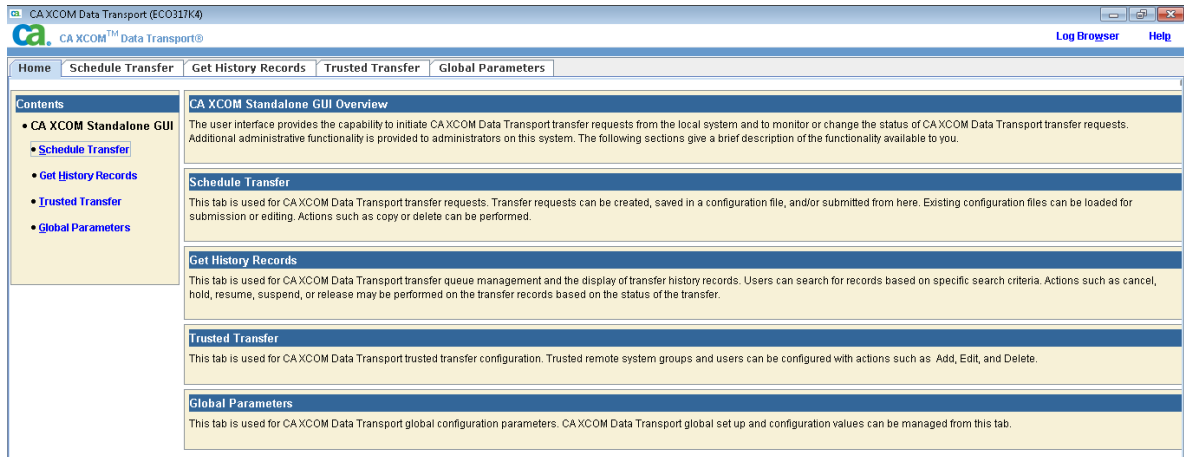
CA XCOM Data Transport (ECO317K4)

ca. CA XCOM$^{TM}$ Data Transport®

Log Browser Help

Home | Schedule Transfer | Get History Records | Trusted Transfer | Global Parameters

Contents

• CA XCOM Standalone GUI

• Schedule Transfer

• Get History Records

• Trusted Transfer

• Global Parameters

CA XCOM Standalone GUI Overview

The user interface provides the capability to initiate CA XCOM Data Transport transfer requests from the local system and to monitor or change the status of CA XCOM Data Transport transfer requests. Additional administrative functionality is provided to administrators on this system. The following sections give a brief description of the functionality available to you.

Schedule Transfer

This tab is used for CA XCOM Data Transport transfer requests. Transfer requests can be created, saved in a configuration file, and/or submitted from here. Existing configuration files can be loaded for submission or editing. Actions such as copy or delete can be performed.

Get History Records

This tab is used for CA XCOM Data Transport transfer queue management and the display of transfer history records. Users can search for records based on specific search criteria. Actions such as cancel, hold, resume, suspend, or release may be performed on the transfer records based on the status of the transfer.

Trusted Transfer

This tab is used for CA XCOM Data Transport trusted transfer configuration. Trusted remote system groups and users can be configured with actions such as Add, Edit, and Delete.

Global Parameters

This tab is used for CA XCOM Data Transport global configuration parameters. CA XCOM Data Transport global set up and configuration values can be managed from this tab.